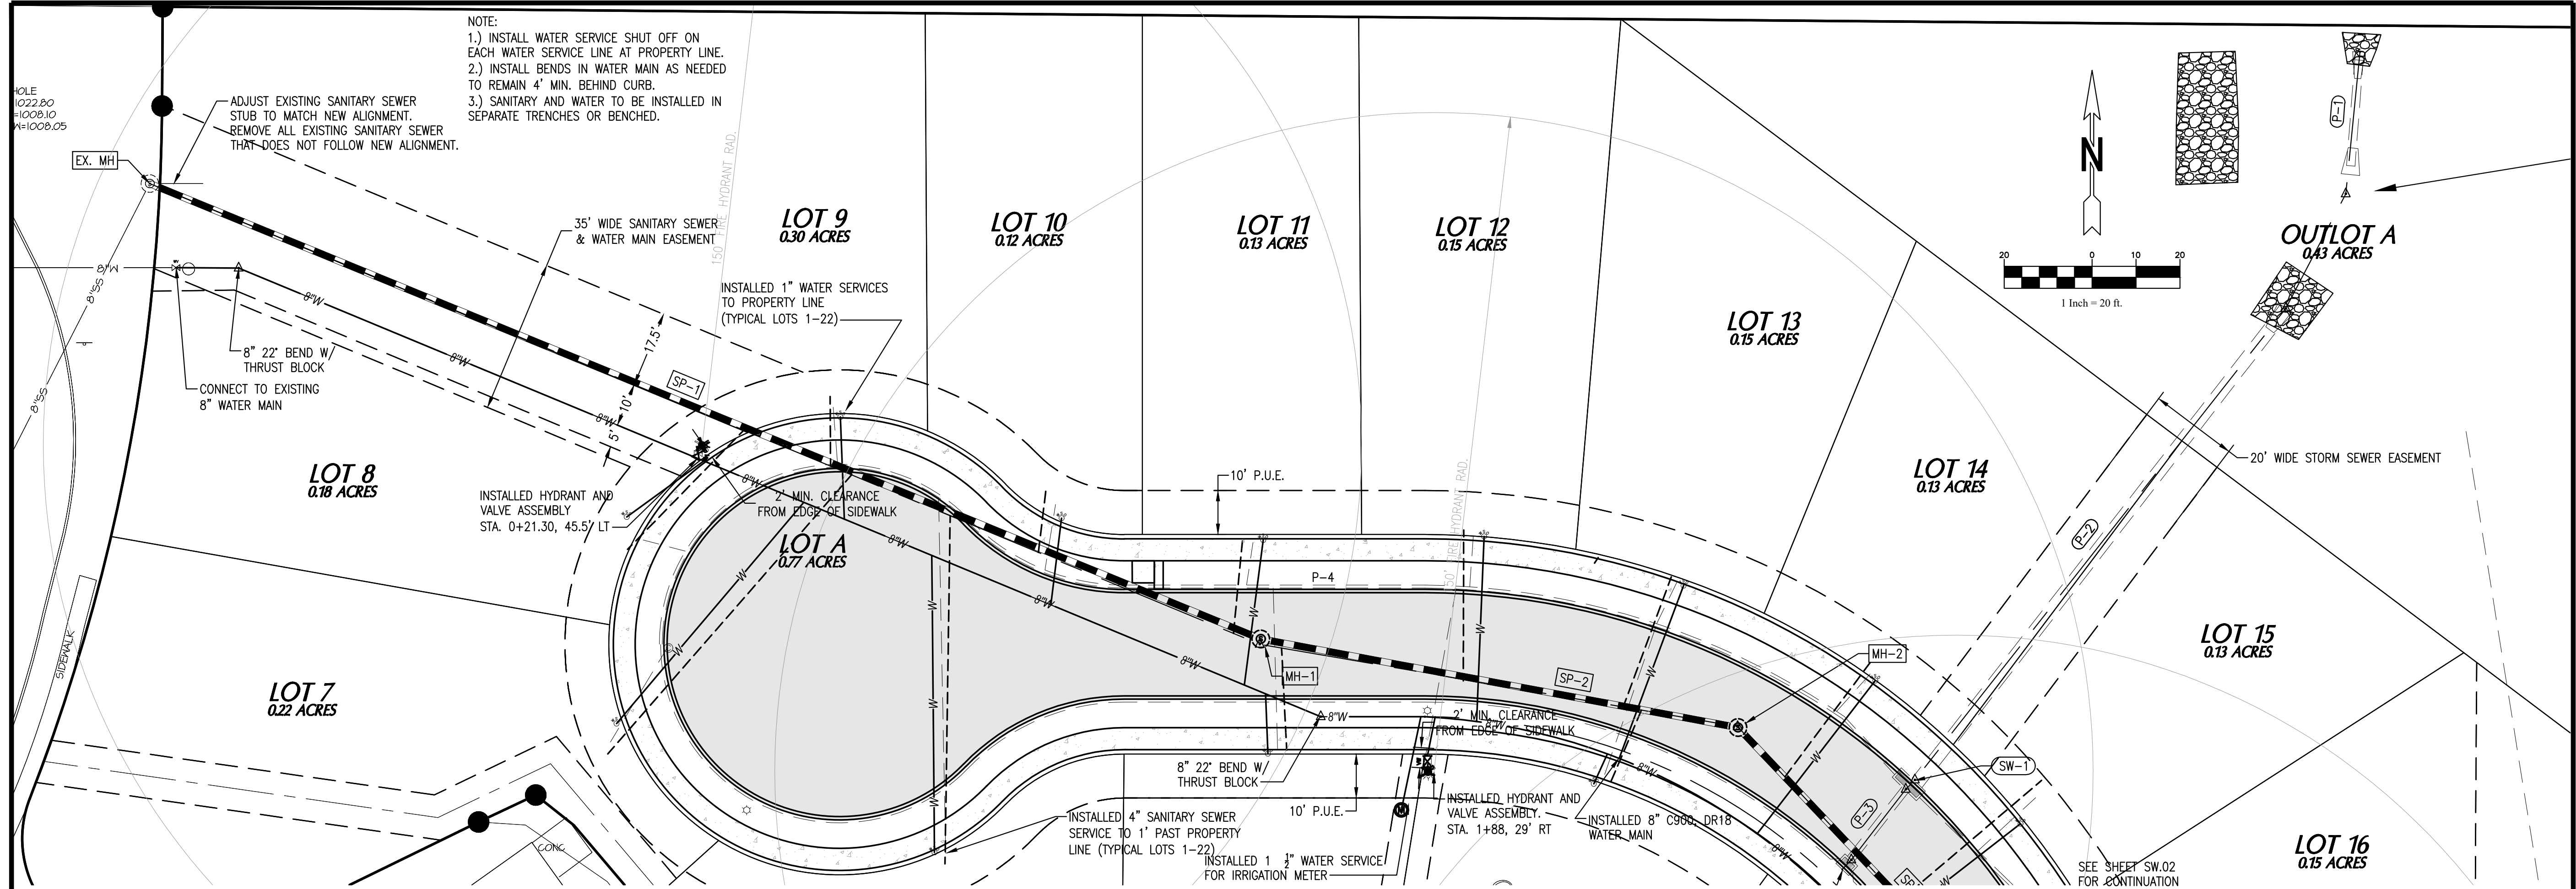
NOTE:
1.) INSTALL WATER SERVICE SHUT OFF ON EACH WATER SERVICE LINE AT PROPERTY LINE.
2.) INSTALL BENDS IN WATER MAIN AS NEEDED TO REMAIN 4' MIN. BEHIND CURB.
3.) SANITARY AND WATER TO BE INSTALLED IN SEPARATE TRENCHES OR BENCHED.

HOLE
1022.80
=1008.10
W=1008.05

EX. MH

ADJUST EXISTING SANITARY SEWER STUB TO MATCH NEW ALIGNMENT. REMOVE ALL EXISTING SANITARY SEWER THAT DOES NOT FOLLOW NEW ALIGNMENT.

35' WIDE SANITARY SEWER & WATER MAIN EASEMENT

150' FIRE HYDRANT RAD.

LOT 9
0.30 ACRES

LOT 10
0.12 ACRES

LOT 11
0.13 ACRES

LOT 12
0.15 ACRES

LOT 13
0.15 ACRES

LOT 14
0.13 ACRES

LOT 15
0.13 ACRES

LOT 16
0.15 ACRES

OUTLOT A
0.43 ACRES

N

20 0 10 20
1 Inch = 20 ft.

P-1

INSTALLED 1" WATER SERVICES TO PROPERTY LINE (TYPICAL LOTS 1-22)

8" 22' BEND W/ THRUST BLOCK

CONNECT TO EXISTING 8" WATER MAIN

17.5'
10'
5'
SP-1

8"W
8"SS

LOT 8
0.18 ACRES

INSTALLED HYDRANT AND VALVE ASSEMBLY STA. 0+21.30, 45.5' LT

2' MIN. CLEARANCE FROM EDGE OF SIDEWALK

LOT A
0.77 ACRES

10' P.U.E.

20' WIDE STORM SEWER EASEMENT

P-2

P-4

150' FIRE HYDRANT RAD.

MH-1

MH-2

SP-2

LOT 7
0.22 ACRES

SIDEWALK

8" 22' BEND W/ THRUST BLOCK

2' MIN. CLEARANCE FROM EDGE OF SIDEWALK

SW-1

P-3

10' P.U.E.

INSTALLED 4" SANITARY SEWER SERVICE TO 1' PAST PROPERTY LINE (TYPICAL LOTS 1-22)

INSTALLED HYDRANT AND VALVE ASSEMBLY. STA. 1+88, 29' RT

INSTALLED 8" C900, DR18 WATER MAIN

INSTALLED 1 $\frac{1}{2}$" WATER SERVICE FOR IRRIGATION METER

CONC

SEE SHEET SW.02 FOR CONTINUATION